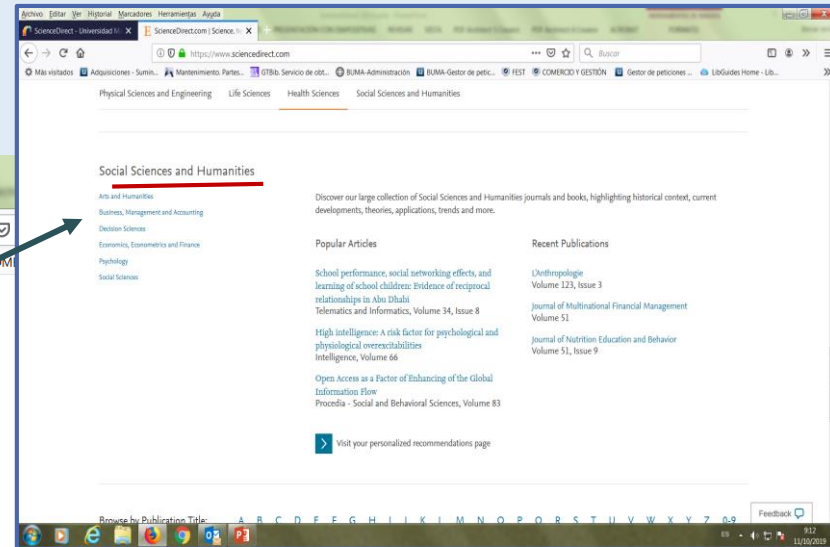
Archivo Editar Ver Historial Marcadores Herramientas Ayuda

ScienceDirect - Universidad M... ScienceDirect.com | Science, ...

https://www.sciencedirect.com

Buscar

Más visitados Adquisiciones - Sumin... Mantenimiento. Partes... GTBib. Servicio de obt... BUMA-Administración BUMA-Gestor de petic... FEST COMERCIO Y GESTIÓN Gestor de peticiones ... LibGuides Home - Lib...

Physical Sciences and Engineering Life Sciences Health Sciences Social Sciences and Humanities

Social Sciences and Humanities

Arts and Humanities
Business, Management and Accounting
Decision Sciences
Economics, Econometrics and Finance
Psychology
Social Sciences

Discover our large collection of Social Sciences and Humanities journals and books, highlighting historical context, current developments, theories, applications, trends and more.

Popular Articles

School performance, social networking effects, and learning of school children: Evidence of reciprocal relationships in Abu Dhabi
Telematics and Informatics, Volume 34, Issue 8

High intelligence: A risk factor for psychological and physiological overexcitabilities
Intelligence, Volume 66

Open Access as a Factor of Enhancing of the Global Information Flow
Procedia - Social and Behavioral Sciences, Volume 83

Recent Publications

L'Anthropologie
Volume 123, Issue 3

Journal of Multinational Financial Management
Volume 51

Journal of Nutrition Education and Behavior
Volume 51, Issue 9

Visit your personalized recommendations page

Browse by Publication Title: A B C D E F G H I J K L M N O P Q R S T U V W X Y Z 0-9

Feedback

9:12
11/10/2019